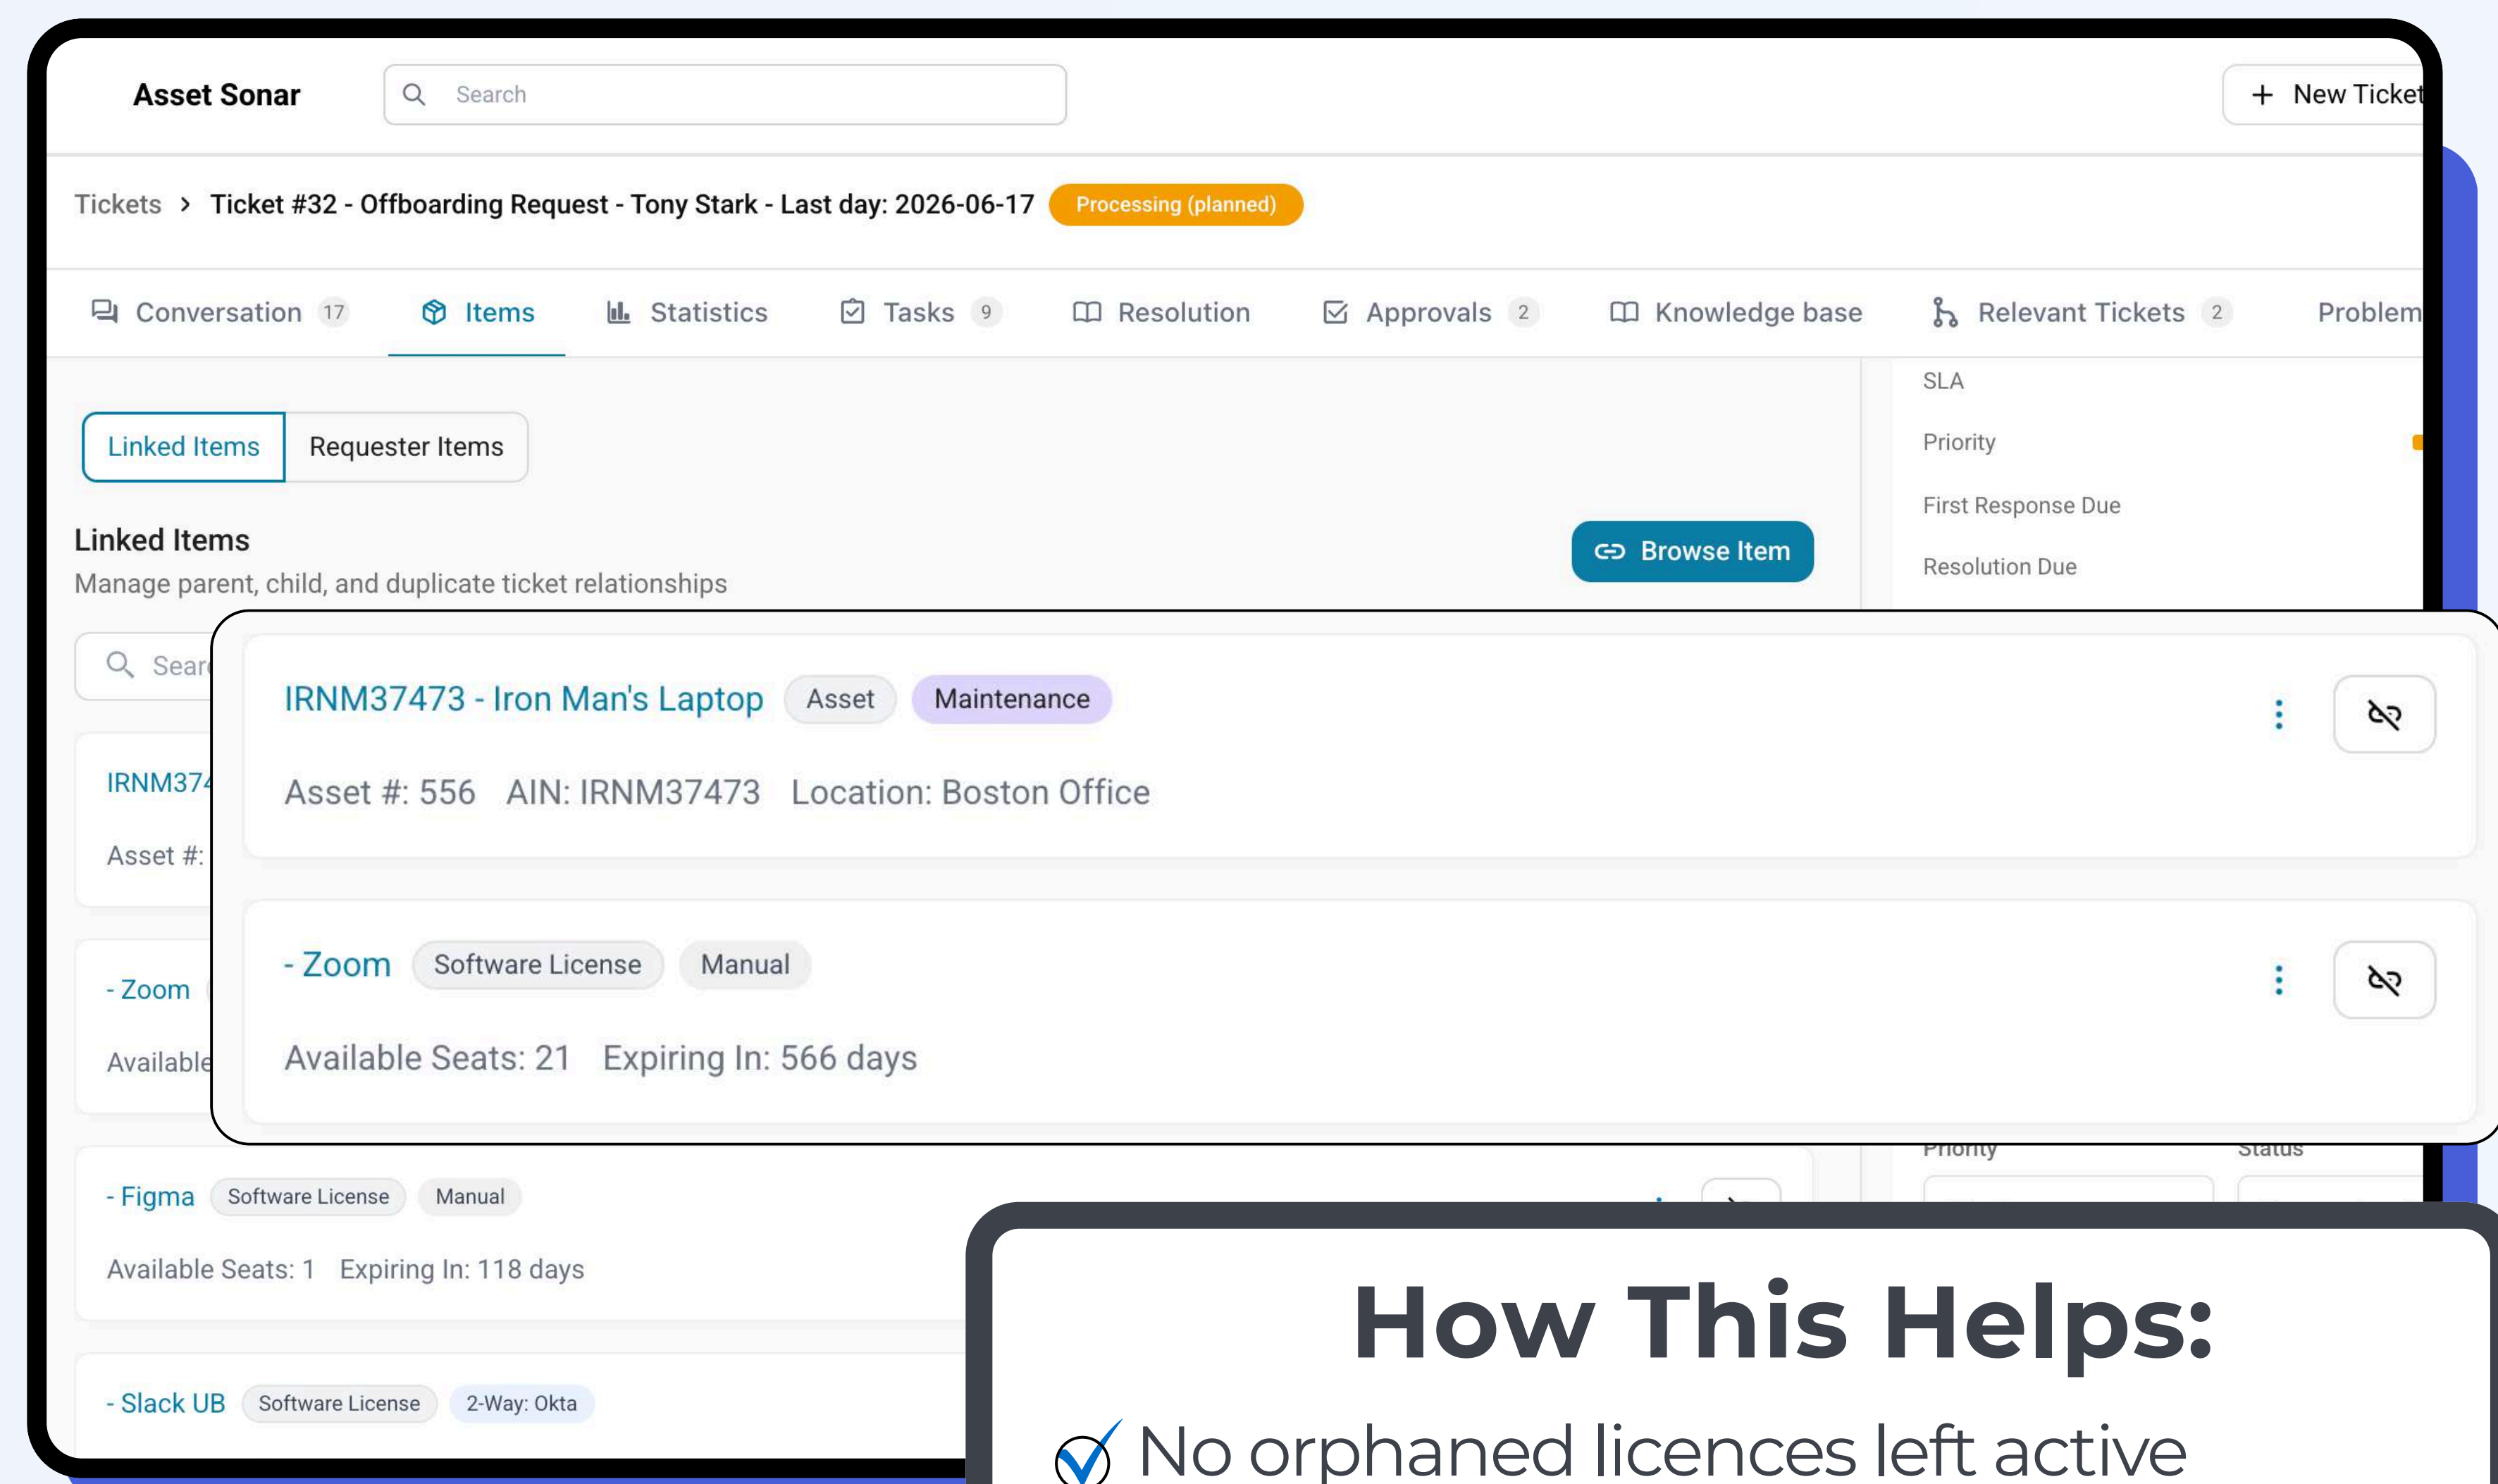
Asset Sonar

Search

+ New Ticket

Tickets > Ticket #32 - Offboarding Request - Tony Stark - Last day: 2026-06-17 Processing (planned)

Conversation 17 Items Statistics Tasks 9 Resolution Approvals 2 Knowledge base Relevant Tickets 2 Problem

SLA

Priority

First Response Due

Resolution Due

Linked Items Requester Items

Linked Items

Manage parent, child, and duplicate ticket relationships

Browse Item

Sear

IRNM374

Asset #:

- Zoom

Available

IRNM37473 - Iron Man's Laptop Asset Maintenance

Asset #: 556 AIN: IRNM37473 Location: Boston Office

- Zoom Software License Manual

Available Seats: 21 Expiring In: 566 days

Priority Status

- Figma Software License Manual

Available Seats: 1 Expiring In: 118 days

- Slack UB Software License 2-Way: Okta

How This Helps:

No orphaned licences left active